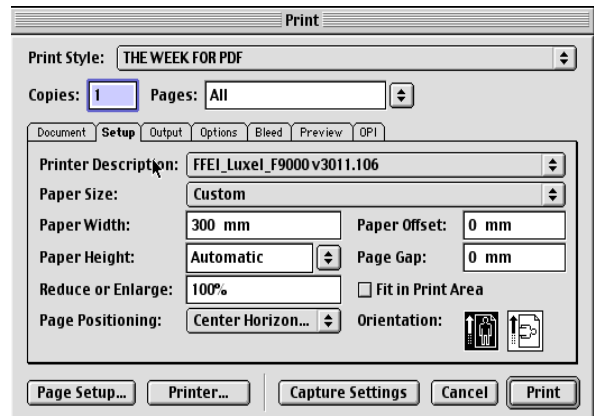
Print

Print Style: THE WEEK FOR PDF

Copies: 1 Pages: All

Document | Setup | Output | Options | Bleed | Preview | OPI

Printer Description: FFEI_Luxel_F9000 v3011.106

Paper Size: Custom

Paper Width: 300 mm

Paper Offset: 0 mm

Paper Height: Automatic

Page Gap: 0 mm

Reduce or Enlarge: 100%

Fit in Print Area

Page Positioning: Center Horizon...

Orientation:

Page Setup... Printer... Capture Settings Cancel Print